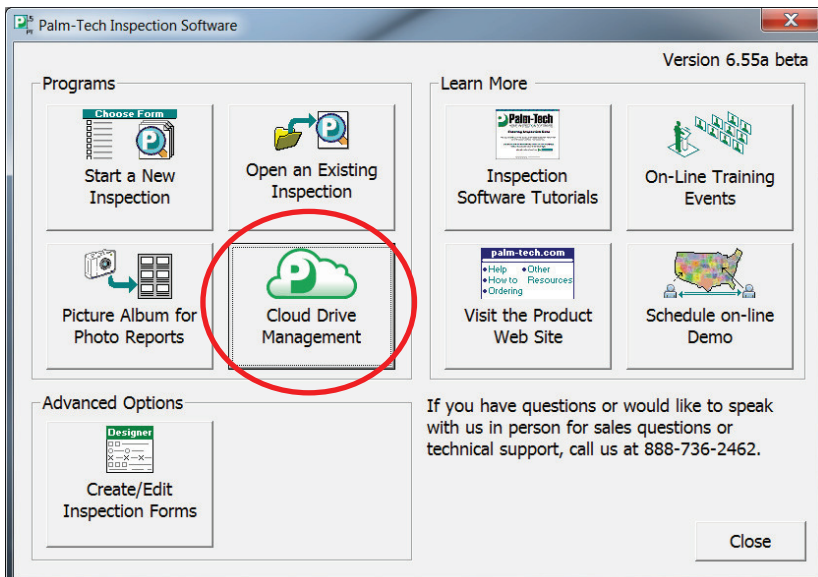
Palm-Tech Inspection Software

Version 6.55a beta

Programs

Choose Form

Start a New Inspection

Open an Existing Inspection

Picture Album for Photo Reports

Cloud Drive Management

Learn More

Palm-Tech

Inspection Software Tutorials

On-Line Training Events

palm-tech.com
•Help •Other
•How to Resources
•Ordering

Visit the Product Web Site

Schedule on-line Demo

Advanced Options

Designer

Create/Edit Inspection Forms

If you have questions or would like to speak with us in person for sales questions or technical support, call us at 888-736-2462.

Close